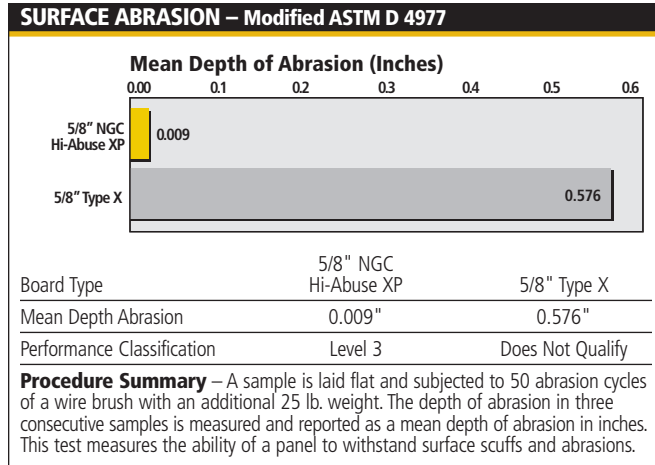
SURFACE ABRASION – Modified ASTM D 4977

Mean Depth of Abrasion (Inches)

0.00 0.1 0.2 0.3 0.4 0.5 0.6

5/8" NGC Hi-Abuse XP 0.009

5/8" Type X 0.576

| Board Type | 5/8" NGC Hi-Abuse XP | 5/8" Type X |
|---|---|---|
| Mean Depth Abrasion | 0.009" | 0.576" |
| Performance Classification | Level 3 | Does Not Qualify |

**Procedure Summary** – A sample is laid flat and subjected to 50 abrasion cycles of a wire brush with an additional 25 lb. weight. The depth of abrasion in three consecutive samples is measured and reported as a mean depth of abrasion in inches. This test measures the ability of a panel to withstand surface scuffs and abrasions.